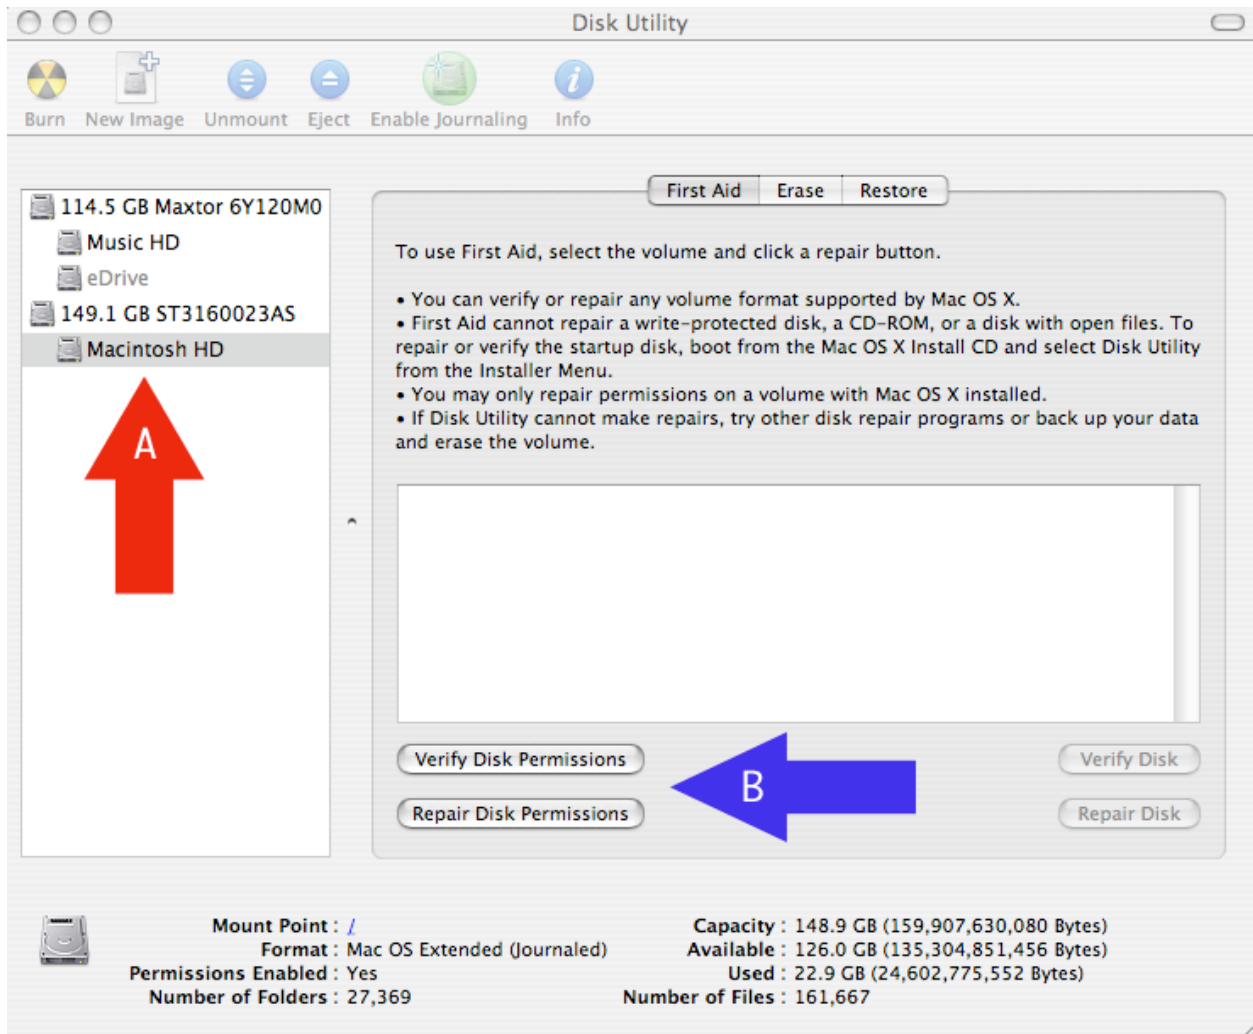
Disk Utility

Burn New Image Unmount Eject Enable Journaling Info

114.5 GB Maxtor 6Y120M0
Music HD
eDrive
149.1 GB ST3160023AS
Macintosh HD

A

First Aid Erase Restore

To use First Aid, select the volume and click a repair button.

• You can verify or repair any volume format supported by Mac OS X.
• First Aid cannot repair a write-protected disk, a CD-ROM, or a disk with open files. To repair or verify the startup disk, boot from the Mac OS X Install CD and select Disk Utility from the Installer Menu.
• You may only repair permissions on a volume with Mac OS X installed.
• If Disk Utility cannot make repairs, try other disk repair programs or back up your data and erase the volume.

Verify Disk Permissions
Repair Disk Permissions

B

Verify Disk
Repair Disk

Mount Point : /
Format : Mac OS Extended (Journaled)
Permissions Enabled : Yes
Number of Folders : 27,369

Capacity : 148.9 GB (159,907,630,080 Bytes)
Available : 126.0 GB (135,304,851,456 Bytes)
Used : 22.9 GB (24,602,775,552 Bytes)
Number of Files : 161,667